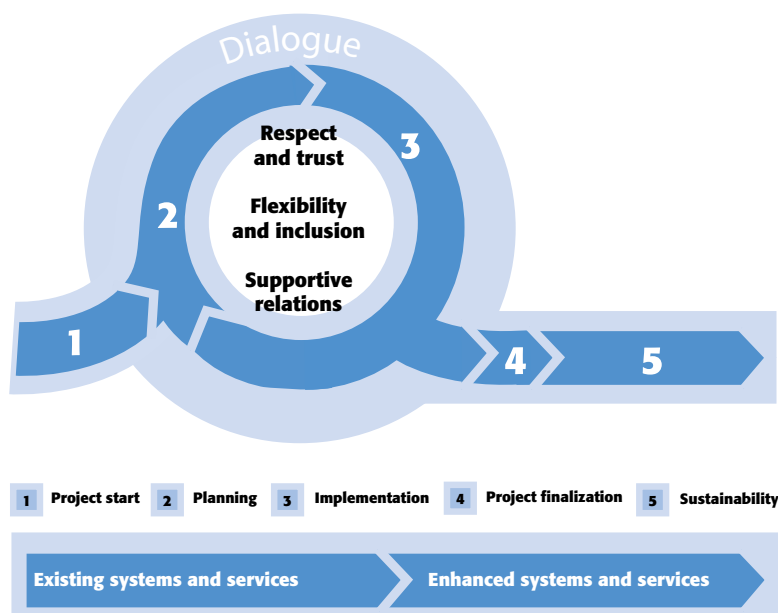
Dialogue

Respect and trust

Flexibility and inclusion

Supportive relations

1

2

3

4

5

1 Project start
2 Planning
3 Implementation
4 Project finalization
5 Sustainability

Existing systems and services

Enhanced systems and services